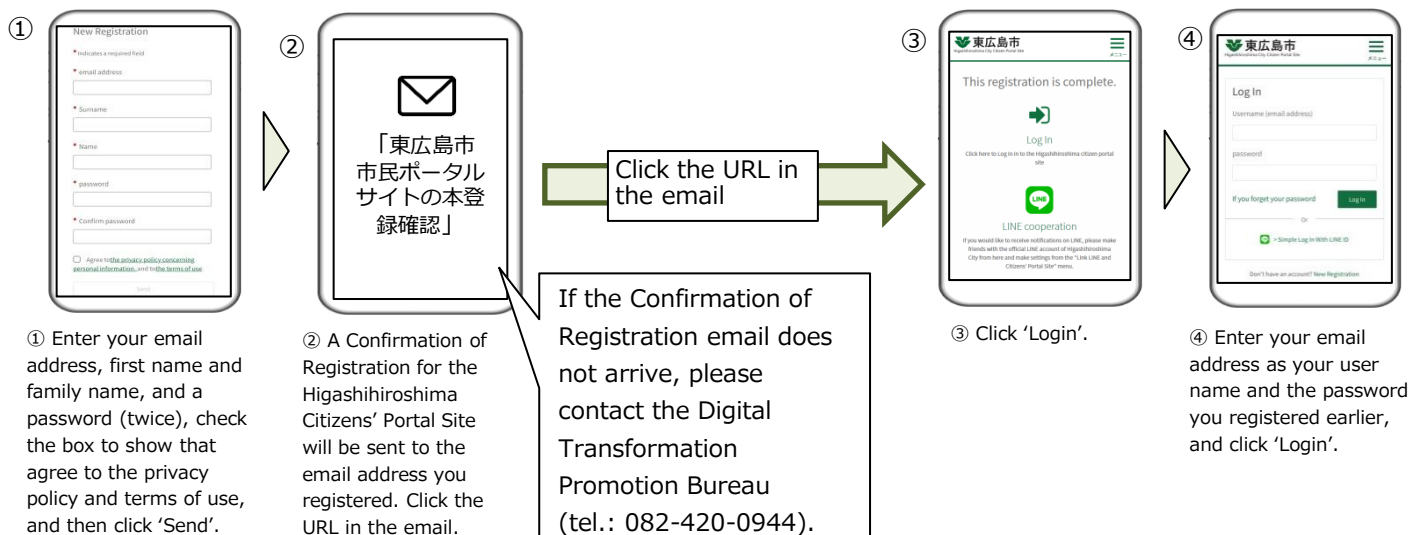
①

New Registration

* Indicates a required field

* email address

* Surname

* Name

* password

* Confirm password

Agree to the privacy policy concerning personal information, and to the terms of use

Send

① Enter your email address, first name and family name, and a password (twice), check the box to show that agree to the privacy policy and terms of use, and then click 'Send'.

②

「東広島市市民ポータルサイトの本登録確認」

② A Confirmation of Registration for the Higashihiroshima Citizens' Portal Site will be sent to the email address you registered. Click the URL in the email.

Click the URL in the email

If the Confirmation of Registration email does not arrive, please contact the Digital Transformation Promotion Bureau (tel.: 082-420-0944).

③

東広島市

Higashihiroshima City Citizen Portal Site

メニュー

This registration is complete.

Log In

Click here to Log in to the Higashihiroshima citizen portal site

LINE

LINE cooperation

If you would like to receive notifications on LINE, please make friends with the official LINE account of Higashihiroshima City from here and make settings from the "Link LINE and Citizens' Portal Site" menu.

③ Click 'Login'.

④

東広島市

Higashihiroshima City Citizen Portal Site

メニュー

Log In

Username (email address)

password

If you forget your password

Log In

Or

> Simple Log In With LINE ID

Don't have an account? New Registration

④ Enter your email address as your user name and the password you registered earlier, and click 'Login'.